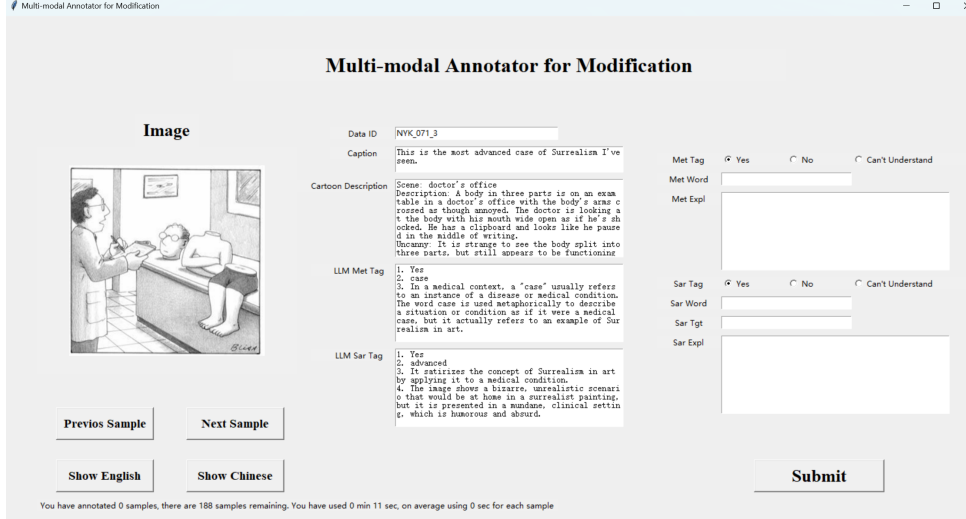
Multi-modal Annotator for Modification

Multi-modal Annotator for Modification

Image

Data ID NYK_071_3

Caption This is the most advanced case of Surrealism I've seen.

Cartoon Description Scene: doctor's office
Description: A body in three parts is on an exam table in a doctor's office with the body's arms crossed as though annoyed. The doctor is looking at the body with his mouth wide open as if he's shocked. He has a clipboard and looks like he paused in the middle of writing.
Uncanny: It is strange to see the body split into three parts, but still appears to be functioning

LLM Met Tag 1. Yes
2. case
3. In a medical context, a "case" usually refers to an instance of a disease or medical condition. The word case is used metaphorically to describe a situation or condition as if it were a medical case, but it actually refers to an example of Surrealism in art.

LLM Sar Tag 1. Yes
2. advanced
3. It satirizes the concept of Surrealism in art by applying it to a medical condition.
4. The image shows a bizarre, unrealistic scenario that would be at home in a surrealist painting, but it is presented in a mundane, clinical setting, which is humorous and absurd.

Met Tag Yes No Can't Understand
Met Word
Met Expl

Sar Tag Yes No Can't Understand
Sar Word
Sar Tgt
Sar Expl

Previos Sample Next Sample

Show English Show Chinese

Submit

You have annotated 0 samples, there are 188 samples remaining. You have used 0 min 11 sec, on average using 0 sec for each sample